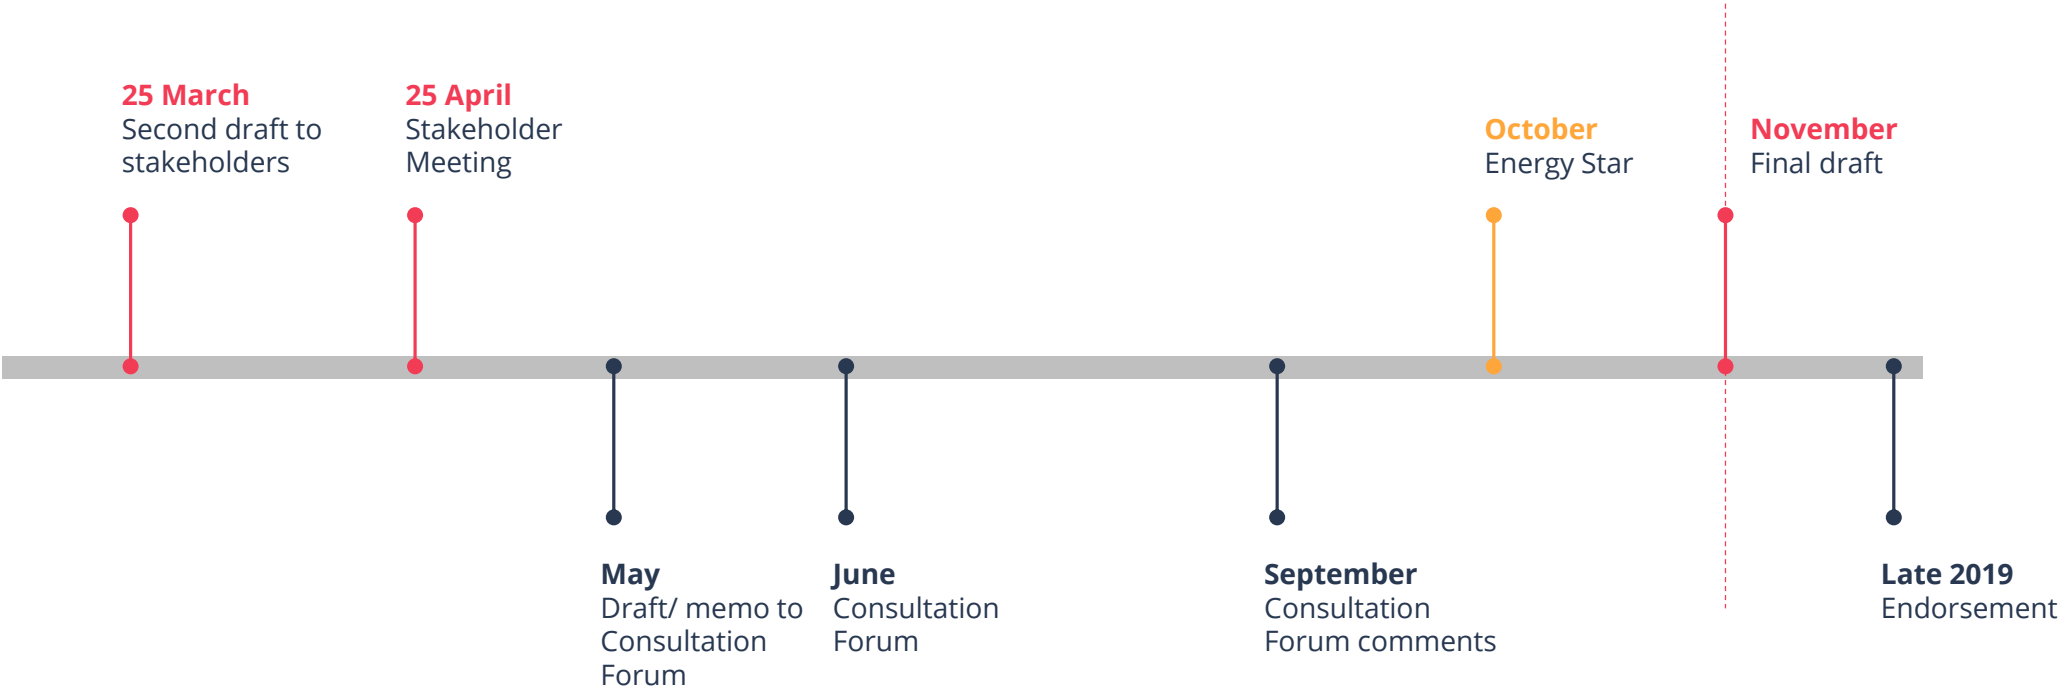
25 March
Second draft to stakeholders

25 April
Stakeholder Meeting

May
Draft/ memo to Consultation Forum

June
Consultation Forum

September
Consultation Forum comments

October
Energy Star

November
Final draft

Late 2019
Endorsement